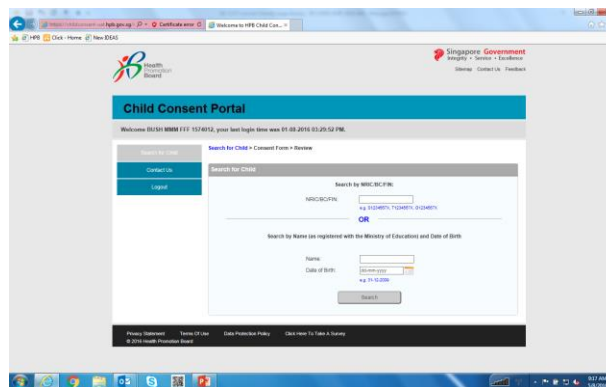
https://childconsent-uat.hpb.gov.sg/ Certificate error Welcome to HPB Child Con... ×

HPB Click - Home New IDEAS

Health Promotion Board

Singapore Government
Integrity • Service • Excellence
Sitemap Contact Us Feedback

Child Consent Portal

Welcome BUSH MMM FFF 1574012, your last login time was 01-08-2016 03:29:52 PM.

Search for Child
Contact Us
Logout

Search for Child > Consent Form > Review

Search for Child

Search by NRIC/BC/FIN:

NRIC/BC/FIN:
e.g. S1234567A, T1234567Y, G1234567X

OR

Search by Name (as registered with the Ministry of Education) and Date of Birth

Name:
Date of Birth: dd-mm-yyyy
e.g. 31-12-2006

Search

Privacy Statement Terms Of Use Data Protection Policy Click Here To Take A Survey
© 2016 Health Promotion Board

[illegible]